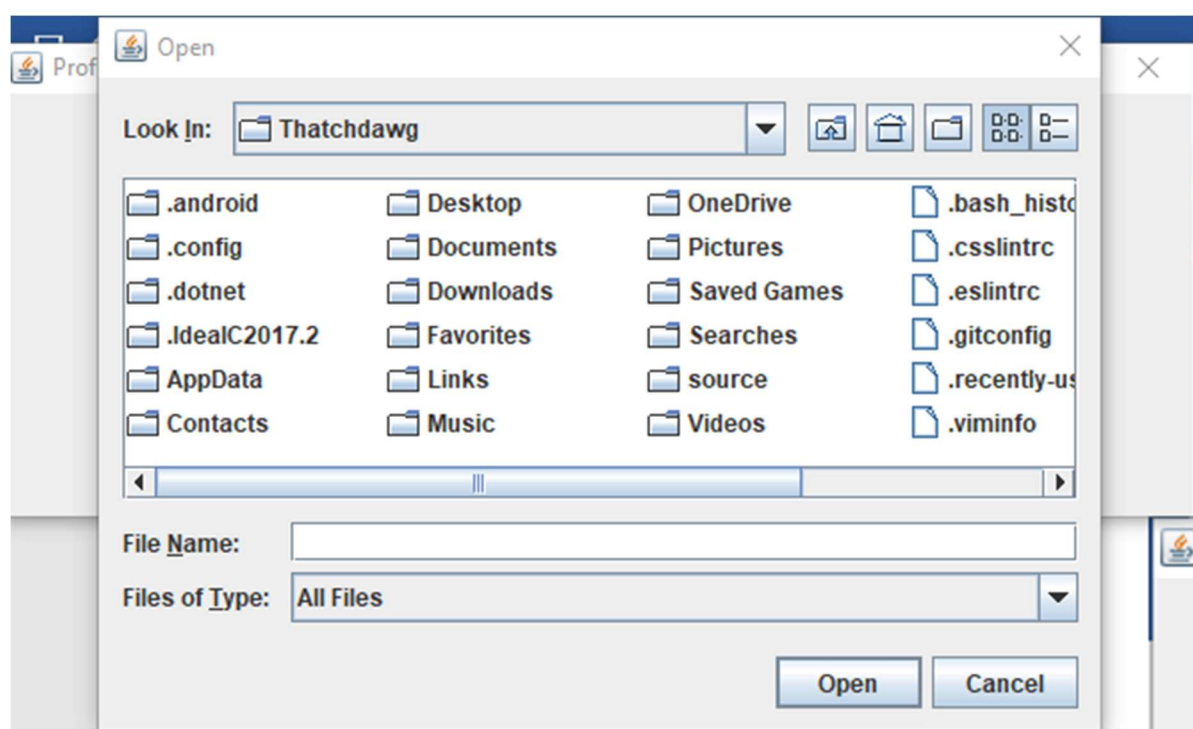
Prof

Open

Look In: Thatchdawg

.android
.config
.dotnet
.IdealC2017.2
AppData
Contacts

Desktop
Documents
Downloads
Favorites
Links
Music

OneDrive
Pictures
Saved Games
Searches
source
Videos

.bash_histo
.csslintrc
.eslintrc
.gitconfig
.recently-us
.viminfo

File Name:
Files of Type: All Files

Open
Cancel